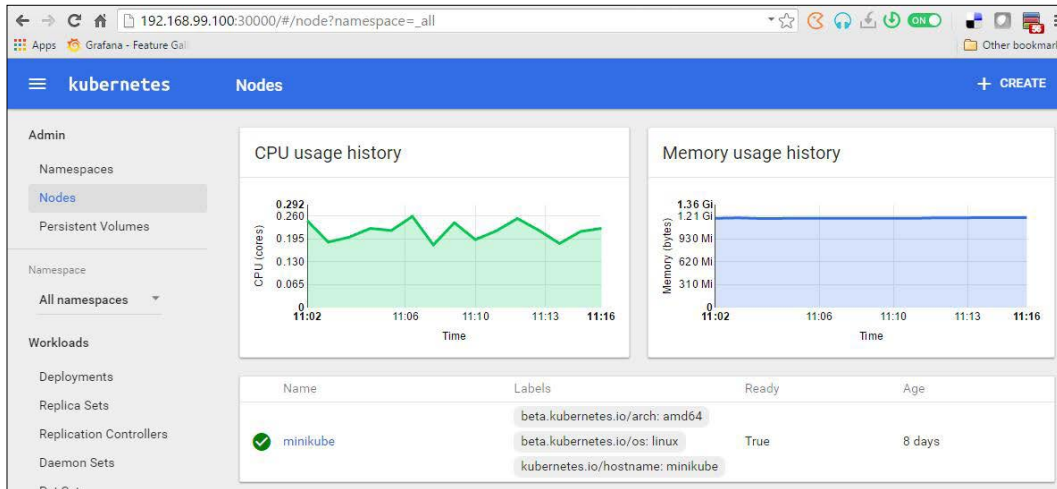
192.168.99.100:30000/#/node?namespace=_all

ON

Apps Grafana - Feature Gal

Other bookmar

kubernetes Nodes + CREATE

Admin

Namespaces

Nodes

Persistent Volumes

Namespace

All namespaces

Workloads

Deployments

Replica Sets

Replication Controllers

Daemon Sets

CPU usage history

0.292
0.260
0.195
0.130
0.065
0

CPU (cores)

11:02 11:06 11:10 11:13 11:16

Time

Memory usage history

1.36 Gi
1.21 Gi
930 Mi
620 Mi
310 Mi
0

Memory (bytes)

11:02 11:06 11:10 11:13 11:16

Time

| Name | Labels | Ready | Age |
|---|---|---|---|
| minikube | beta.kubernetes.io/arch: amd64 beta.kubernetes.io/os: linux kubernetes.io/hostname: minikube | True | 8 days |